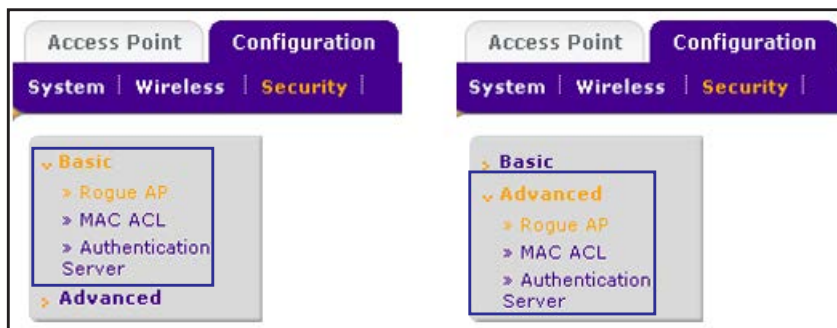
Access Point | Configuration
System | Wireless | Security |

Basic
» Rogue AP
» MAC ACL
» Authentication Server
Advanced

Access Point | Configuration
System | Wireless | Security |

Basic
Advanced
» Rogue AP
» MAC ACL
» Authentication Server